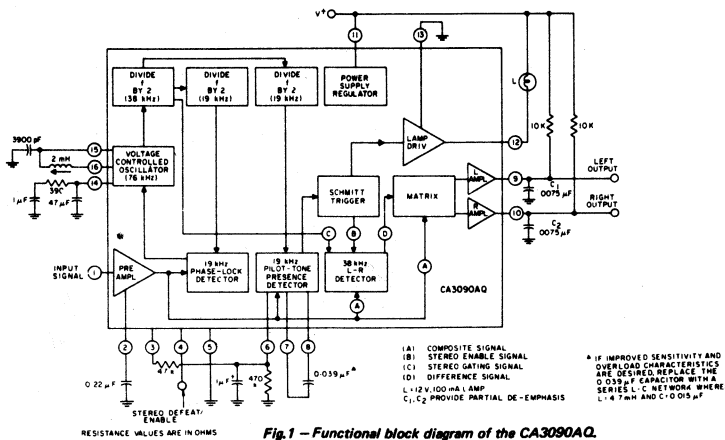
V+

11

13

DIVIDE f BY 2 (38 kHz)

DIVIDE f BY 2 (19 kHz)

DIVIDE f BY 2 (19 kHz)

POWER SUPPLY REGULATOR

L

3900 pF

15

2 mH

16

390

14

1 µF

47 µF

VOLTAGE CONTROLLED OSCILLATOR (76 kHz)

LAMP DRIV

12

10K

10K

C1

.0075 µF

LEFT OUTPUT

L AMPL

9

R AMPL

10

RIGHT OUTPUT

C2

.0075 µF

SCHMITT TRIGGER

MATRIX

C

B

D

INPUT SIGNAL

1

PRE AMPL

19 kHz PHASE-LOCK DETECTOR

19 kHz PILOT-TONE PRESENCE DETECTOR

38 kHz L-R DETECTOR

A

A

CA3090AQ

2

3

4

5

6

7

8

0.22 µF

47 k

1 µF

470 k

0.039 µF*

STEREO DEFEAT/ ENABLE

RESISTANCE VALUES ARE IN OHMS

(A) COMPOSITE SIGNAL
(B) STEREO ENABLE SIGNAL
(C) STEREO GATING SIGNAL
(D) DIFFERENCE SIGNAL

L: 12 V, 100 mA LAMP
C1, C2 PROVIDE PARTIAL DE-EMPHASIS

* IF IMPROVED SENSITIVITY AND OVERLOAD CHARACTERISTICS ARE DESIRED, REPLACE THE 0.039 µF CAPACITOR WITH A SERIES L-C NETWORK WHERE L: 4.7 mH AND C: 0.015 µF

Fig.1 – Functional block diagram of the CA3090AQ.